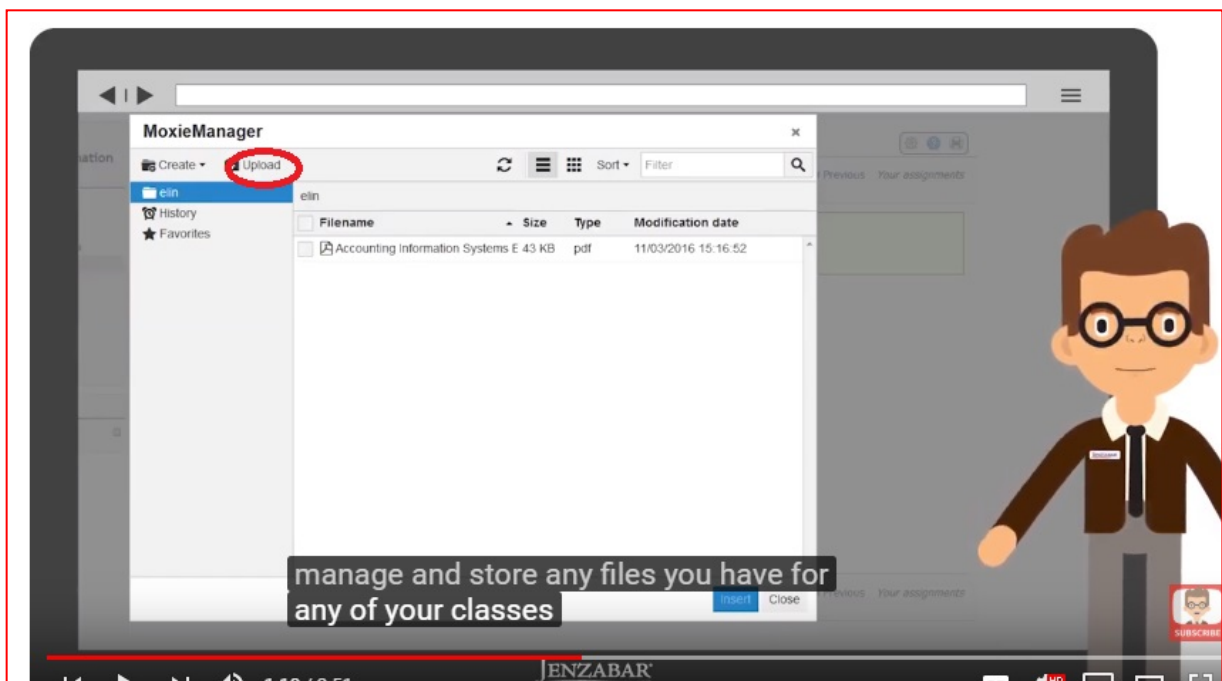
MoxieManager

×

Create ▾ Upload

Sort ▾ Filter

elin
History
Favorites

elin

| Filename | ▴ Size | Type | Modification date |
|---|---|---|---|
| Accounting Information Systems E | 43 KB | pdf | 11/03/2016 15:16:52 |

Insert Close

Previous Your assignments

Previous Your assignments

manage and store any files you have for any of your classes

JENZABAR

SUBSCRIBE

HD